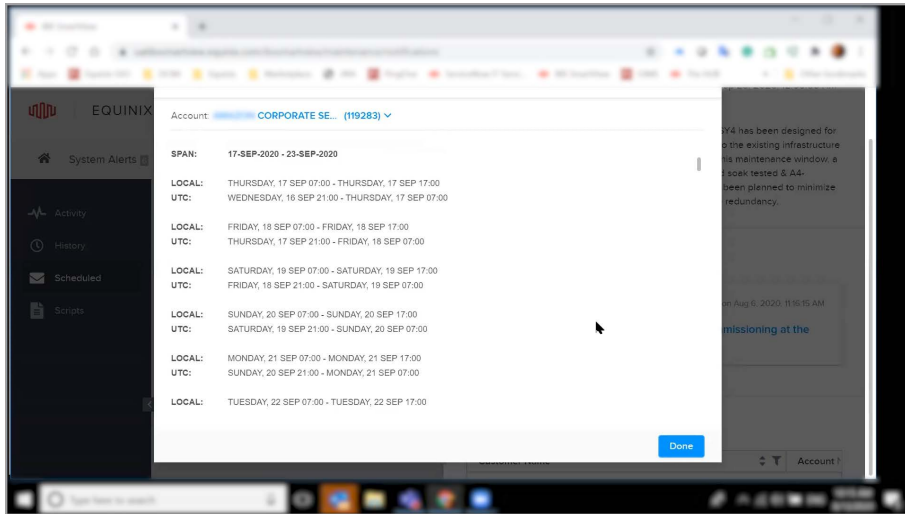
EQUINIX

System Alerts

Activity

History

Scheduled

Scripts

Account: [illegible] CORPORATE SE... (119283)

SPAN: 17-SEP-2020 - 23-SEP-2020

LOCAL: THURSDAY, 17 SEP 07:00 - THURSDAY, 17 SEP 17:00
UTC: WEDNESDAY, 16 SEP 21:00 - THURSDAY, 17 SEP 07:00

LOCAL: FRIDAY, 18 SEP 07:00 - FRIDAY, 18 SEP 17:00
UTC: THURSDAY, 17 SEP 21:00 - FRIDAY, 18 SEP 07:00

LOCAL: SATURDAY, 19 SEP 07:00 - SATURDAY, 19 SEP 17:00
UTC: FRIDAY, 18 SEP 21:00 - SATURDAY, 19 SEP 07:00

LOCAL: SUNDAY, 20 SEP 07:00 - SUNDAY, 20 SEP 17:00
UTC: SATURDAY, 19 SEP 21:00 - SUNDAY, 20 SEP 07:00

LOCAL: MONDAY, 21 SEP 07:00 - MONDAY, 21 SEP 17:00
UTC: SUNDAY, 20 SEP 21:00 - MONDAY, 21 SEP 07:00

LOCAL: TUESDAY, 22 SEP 07:00 - TUESDAY, 22 SEP 17:00

Done

SY4 has been designed for o the existing infrastructure his maintenance window, a d soak tested & A4- been planned to minimize redundancy.

on Aug 6, 2020, 11:16:15 AM

missioning at the

Account

Type here to search